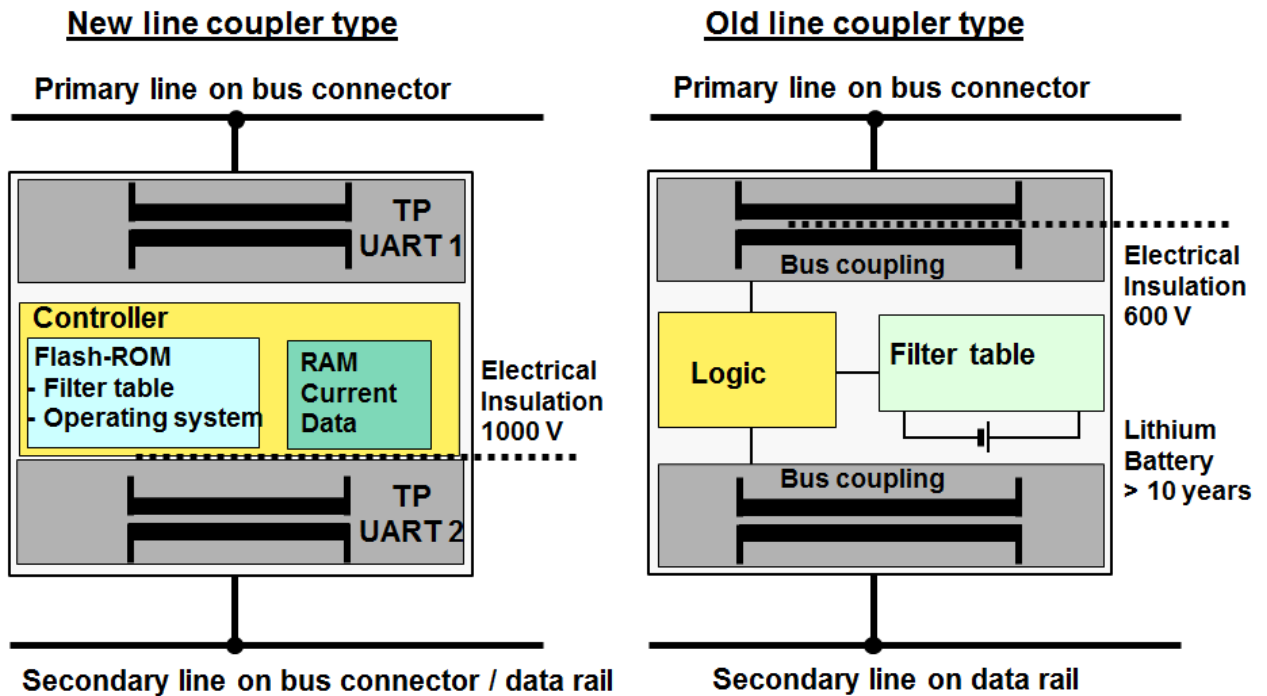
New line coupler type

Primary line on bus connector

TP
UART 1

Controller

Flash-ROM
- Filter table
- Operating system

RAM
Current
Data

Electrical
Insulation
1000 V

TP
UART 2

Secondary line on bus connector / data rail

Old line coupler type

Primary line on bus connector

Bus coupling

Electrical
Insulation
600 V

Logic

Filter table

Lithium
Battery
> 10 years

Bus coupling

Secondary line on data rail